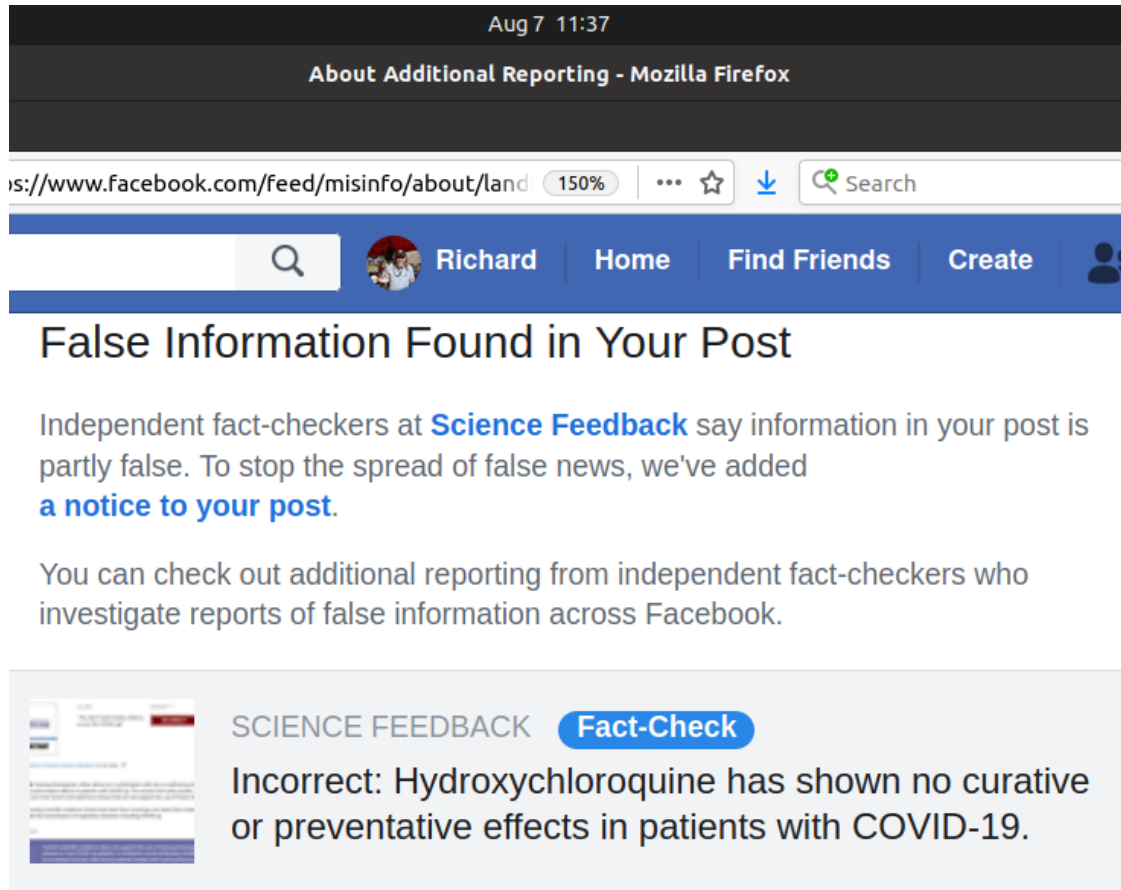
Aug 7 11:37

About Additional Reporting - Mozilla Firefox

os://www.facebook.com/feed/misinfo/about/land 150% ••• Search

Richard Home Find Friends Create

False Information Found in Your Post

Independent fact-checkers at Science Feedback say information in your post is partly false. To stop the spread of false news, we've added a notice to your post.

You can check out additional reporting from independent fact-checkers who investigate reports of false information across Facebook.

SCIENCE FEEDBACK Fact-Check

Incorrect: Hydroxychloroquine has shown no curative or preventative effects in patients with COVID-19.